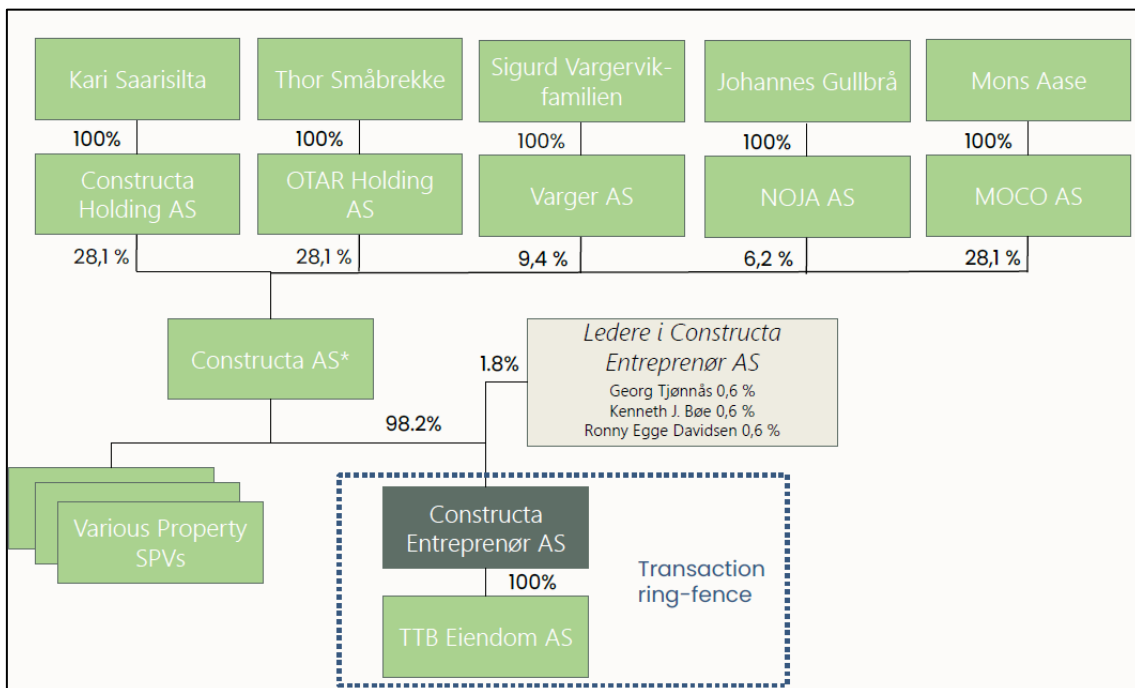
Kari Saarisilta

Thor Småbrekke

Sigurd Vargervik-familien

Johannes Gullbrå

Mons Aase

100%

100%

100%

100%

100%

Constructa Holding AS

OTAR Holding AS

Varger AS

NOJA AS

MOCO AS

28,1 %

28,1 %

9,4 %

6,2 %

28,1 %

Constructa AS*

1.8%

*Ledere i Constructa Entreprenør AS*

Georg Tjønnås 0,6 %
Kenneth J. Bøe 0,6 %
Ronny Egge Davidsen 0,6 %

98.2%

Various Property SPVs

Constructa Entreprenør AS

100%

Transaction ring-fence

TTB Eiendom AS